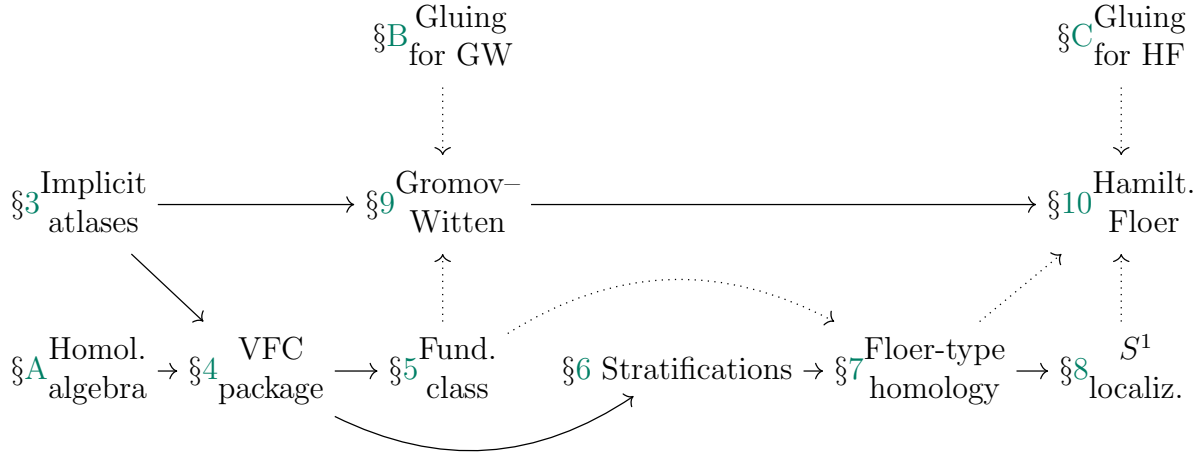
§B Gluing for GW

§C Gluing for HF

§3 Implicit atlases

§9 Gromov–Witten

§10 Hamilt. Floer

§A Homol. algebra

§4 VFC package

§5 Fund. class

§6 Stratifications

§7 Floer-type homology

§8 $S^1$ localiz.